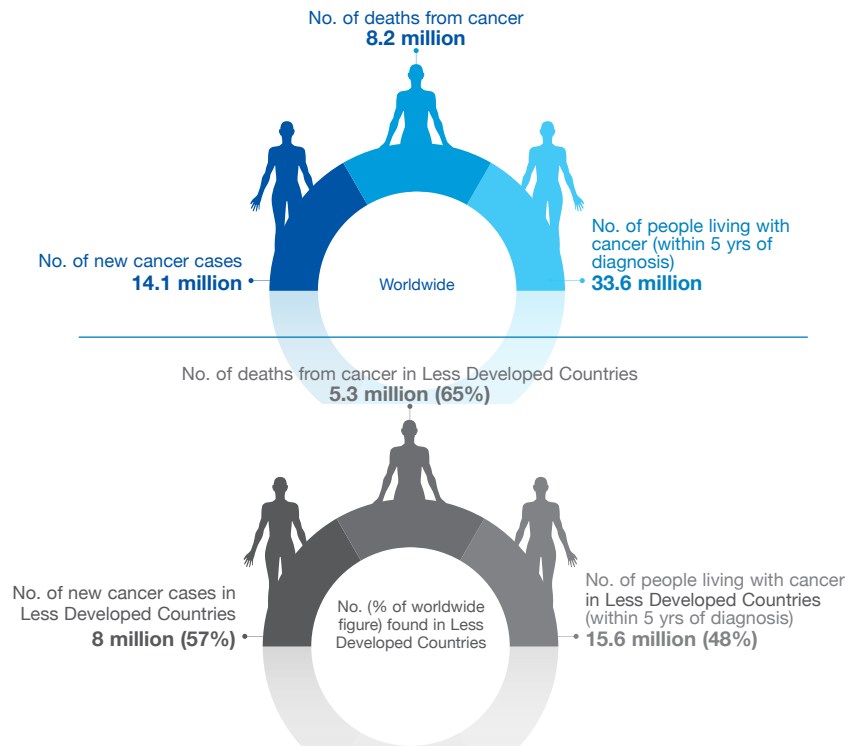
No. of deaths from cancer
8.2 million

No. of new cancer cases
14.1 million

Worldwide

No. of people living with cancer (within 5 yrs of diagnosis)
33.6 million

No. of deaths from cancer in Less Developed Countries
5.3 million (65%)

No. of new cancer cases in Less Developed Countries
8 million (57%)

No. (% of worldwide figure) found in Less Developed Countries

No. of people living with cancer in Less Developed Countries (within 5 yrs of diagnosis)
15.6 million (48%)